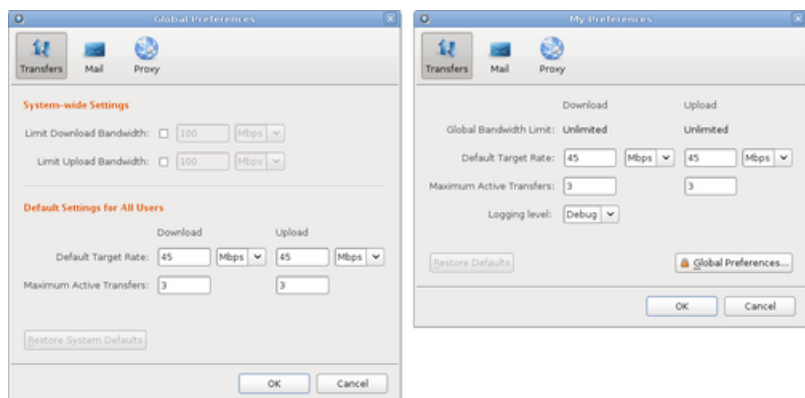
Global Preferences

Transfers Mail Proxy

System-wide Settings

Limit Download Bandwidth: 100 Mbps

Limit Upload Bandwidth: 100 Mbps

Default Settings for All Users

Download Upload

Default Target Rate: 45 Mbps 45 Mbps

Maximum Active Transfers: 3 3

Restore System Defaults

OK Cancel

My Preferences

Transfers Mail Proxy

Download Upload

Global Bandwidth Limit: Unlimited Unlimited

Default Target Rate: 45 Mbps 45 Mbps

Maximum Active Transfers: 3 3

Logging level: Debug

Restore Defaults

Global Preferences...

OK Cancel